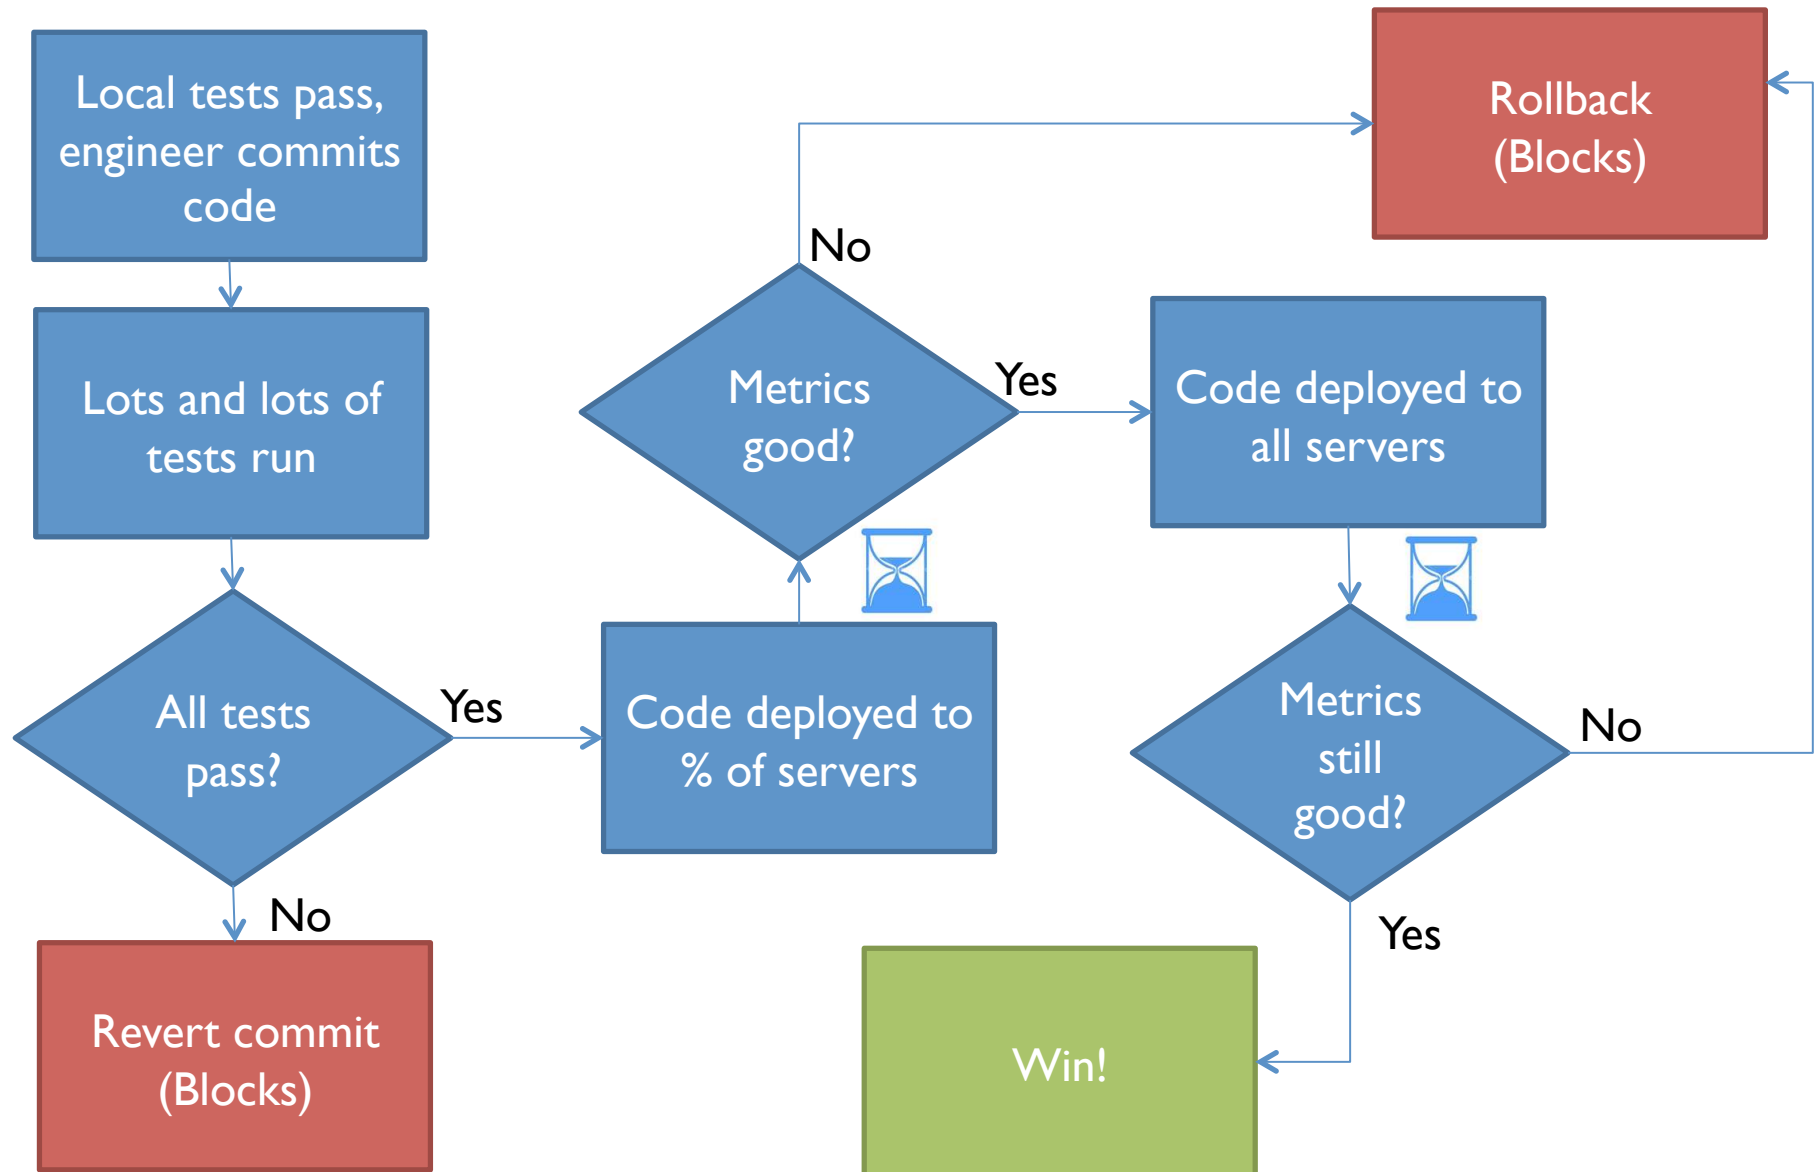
Local tests pass, engineer commits code

Lots and lots of tests run

All tests pass?

Yes

No

Revert commit (Blocks)

Code deployed to % of servers

Metrics good?

No

Yes

Rollback (Blocks)

Code deployed to all servers

Metrics still good?

No

Yes

Win!